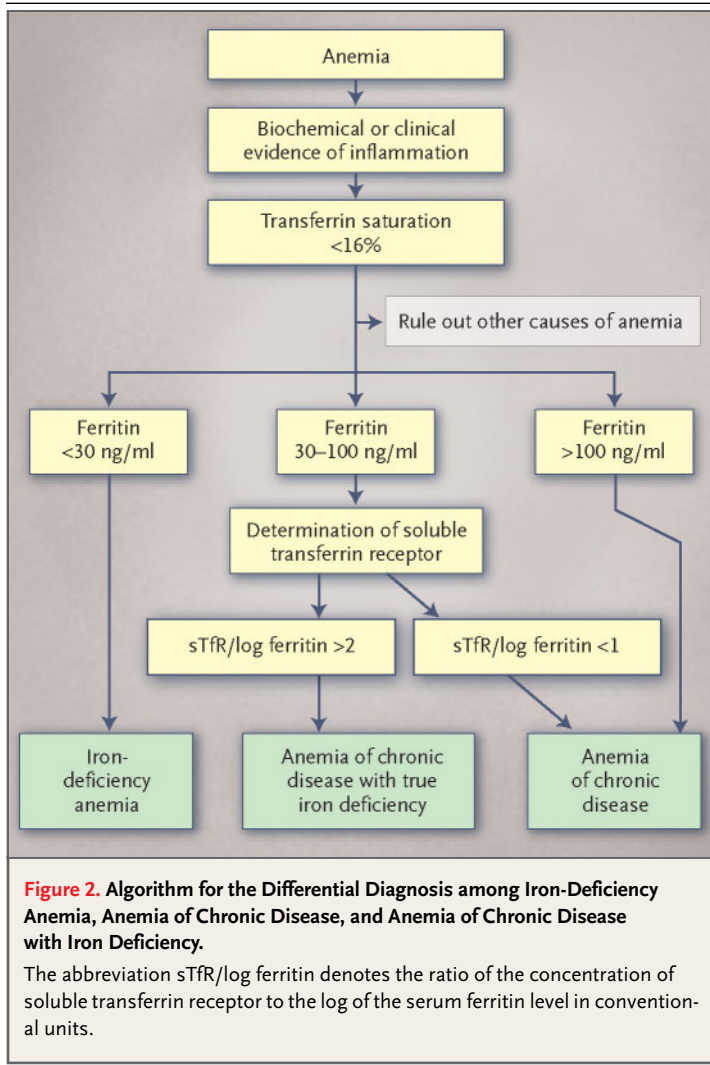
Anemia

Biochemical or clinical evidence of inflammation

Transferrin saturation <16%

Rule out other causes of anemia

Ferritin <30 ng/ml

Ferritin 30–100 ng/ml

Ferritin >100 ng/ml

Determination of soluble transferrin receptor

sTfR/log ferritin >2

sTfR/log ferritin <1

Iron-deficiency anemia

Anemia of chronic disease with true iron deficiency

Anemia of chronic disease

Figure 2. Algorithm for the Differential Diagnosis among Iron-Deficiency Anemia, Anemia of Chronic Disease, and Anemia of Chronic Disease with Iron Deficiency.

The abbreviation sTfR/log ferritin denotes the ratio of the concentration of soluble transferrin receptor to the log of the serum ferritin level in conventional units.